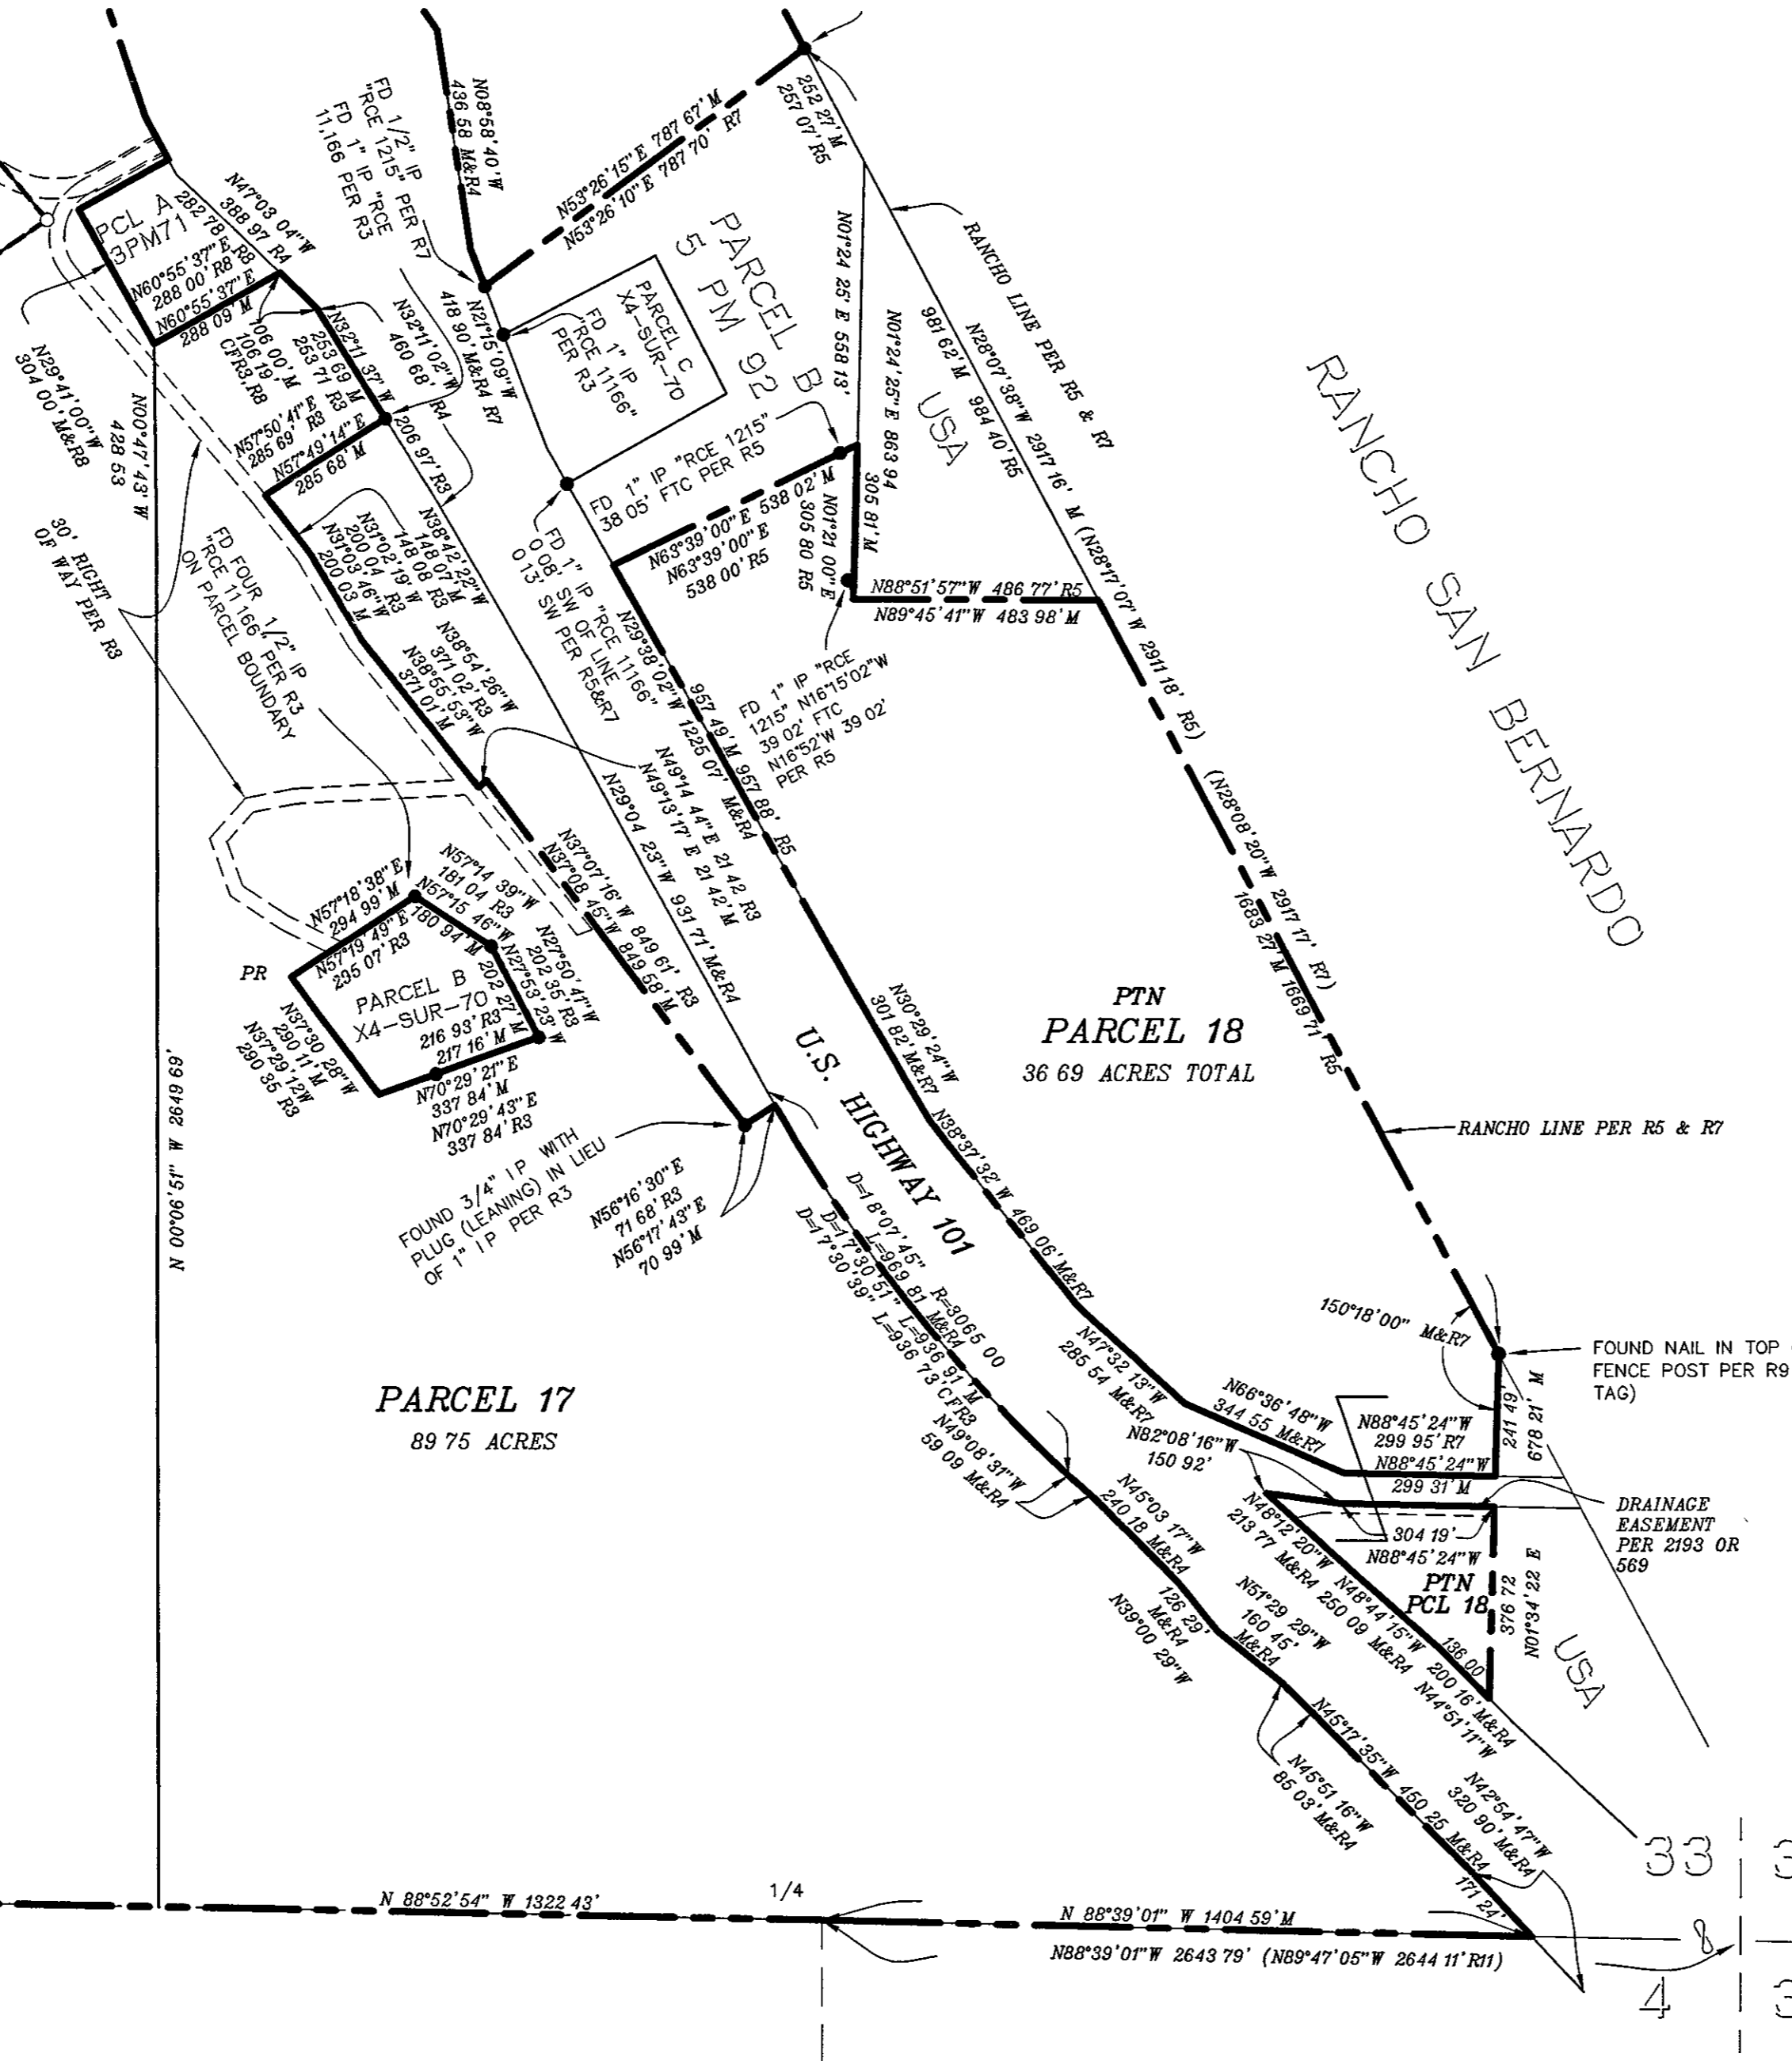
FD 1/2" IP "RCE 1215" PER R7
FD 1" IP "RCE 11,166 PER R3

N08°58'40"W
436 58 M&R4

N53°26'15"E 787 67'M
N53°26'10"E 787 70' R7

252 27'M
257 07' R5

PCL A
3PM71

282 78'R8
N47°03'04"W
388 97 R4

N60°55'37"E R8
288 00' R8
N60°55'37"E
288 09'M

N29°41'00"W
304 00'M&R8

N00°47'43"W
428 53

106 00'M
106 19'
CFR3,R8

N32°11'37"W
253 69'M
253 71 R3

N32°11'02"W
460 68

418 90'M&R4 R7
N21°15'09"W

PARCEL C
X4-SUR-70
FD 1" IP
"RCE 11166"
PER R3

PARCEL B
5 PM 92

N01°24'25"E 558 13'

N01°24'25"E 863 94

USA

981 62'M
N28°07'38"W 2917 16' M (N28°17'07"W 2911 18' R5)
984 40'R5

RANCHO LINE PER R5 & R7

RANCHO SAN BERNARDO

N57°50'41"E R3
285 69' R3
N57°49'14"E
285 68'M

206 97'R3

FD 1" IP "RCE 1215"
38 05' FTC PER R5

N63°39'00"E 538 02'M
N63°39'00"E
538 00' R5

N01°21'00"E
305 80 R5
305 81'M

N88°51'57"W 486 77' R5
N89°45'41"W 483 98'M

30' RIGHT OF WAY PER R3

FD FOUR 1/2" IP
"RCE 11 166" PER R3
ON PARCEL BOUNDARY

N31°02'19"W
200 04' R3
N31°03'46"W
200 03'M

N38°42'22"W
148 07'M
148 08' R3

N38°54'26"W
371 02' R3
N38°55'53"W
371 01'M

FD 1" IP "RCE 11166"
0 08' SW OF LINE
0 13' SW PER R5&R7

N29°38'02"W 1225 07' M&R4
957 49'M 957 88' R5

FD 1" IP "RCE
1215" N16°15'02"W
39 02' FTC
N16°52'W 39 02'
PER R5

(N28°08'20"W 2917 17' R7)
1683 27'M 1669 71' R5

N49°14'44"E 21 42 R3
N49°13'17"E 21 42'M

N29°04'23"W 931 71'M&R4

N57°18'38"E
294 99'M
N57°19'49"E
295 07'R3

N57°14'39"W
181 04 R3
N57°15'46"W
180 94 M

N37°07'16"W 849 61' R3
N37°08'45"W 849 58'M

PR

PARCEL B
X4-SUR-70

N27°50'41"W
202 35' R3
N27°53'23"W
202 27'M

216 93' R3
217 16'M

N37°30'28"W
290 11'M
N37°29'12"W
290 35 R3

N70°29'21"E
337 84'M
N70°29'43"E
337 84' R3

U.S. HIGHWAY 101

PTN
PARCEL 18
36 69 ACRES TOTAL

N30°29'24"W
301 82'M&R7

N38°37'32"W 469 06'M&R7

RANCHO LINE PER R5 & R7

FOUND 3/4" IP WITH
PLUG (LEANING) IN LIEU
OF 1" IP PER R3

N56°16'30"E
71 68' R3
N56°17'43"E
70 99'M

D=18°07'45" R=3065 00
D=17°30'51" L=969 81 M&R4
D=17°30'39" L=936 91 M
L=936 73 CFR3

N00°06'51"W 2649 69'

PARCEL 17
89 75 ACRES

150°18'00" M&R7

FOUND NAIL IN TOP
FENCE POST PER R9
TAG)

N47°32'13"W
285 54 M&R7

N66°36'48"W
344 55 M&R7

N88°45'24"W
299 95' R7
N88°45'24"W
299 31'M

241 49
678 21'M

N82°08'16"W
150 92'

N49°08'31"W
59 09 M&R4

DRAINAGE
EASEMENT
PER 2193 OR
569

N45°03'17"W
240 18 M&R4

304 19'
N88°45'24"W

N48°12'20"W
213 77 M&R4 250 09 M&R4
N48°44'15"W

PTN
PCL 18

376 72
N01°34'22"E

USA

126 29' M&R4
N39°00'29"W

N51°29'29"W
160 45' M&R4

136 00
200 16'M&R4
N44°51'11"W

N45°17'35"W 450 25 M&R4

N45°51'16"W
85 03 M&R4

N42°54'47"W
320 90'M&R4

171 24'

33

1/4

N 88°52'54" W 1322 43'

N 88°39'01" W 1404 59'M

N88°39'01"W 2643 79' (N89°47'05"W 2644 11'R11)

8

4